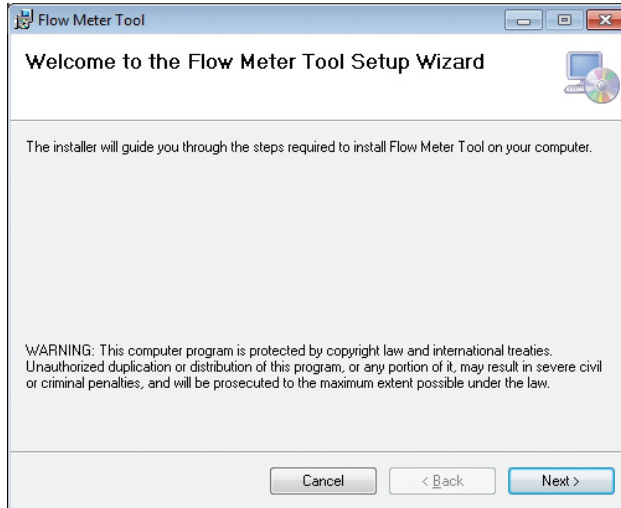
Flow Meter Tool

Welcome to the Flow Meter Tool Setup Wizard

The installer will guide you through the steps required to install Flow Meter Tool on your computer.

WARNING: This computer program is protected by copyright law and international treaties. Unauthorized duplication or distribution of this program, or any portion of it, may result in severe civil or criminal penalties, and will be prosecuted to the maximum extent possible under the law.

Cancel
< Back
Next >